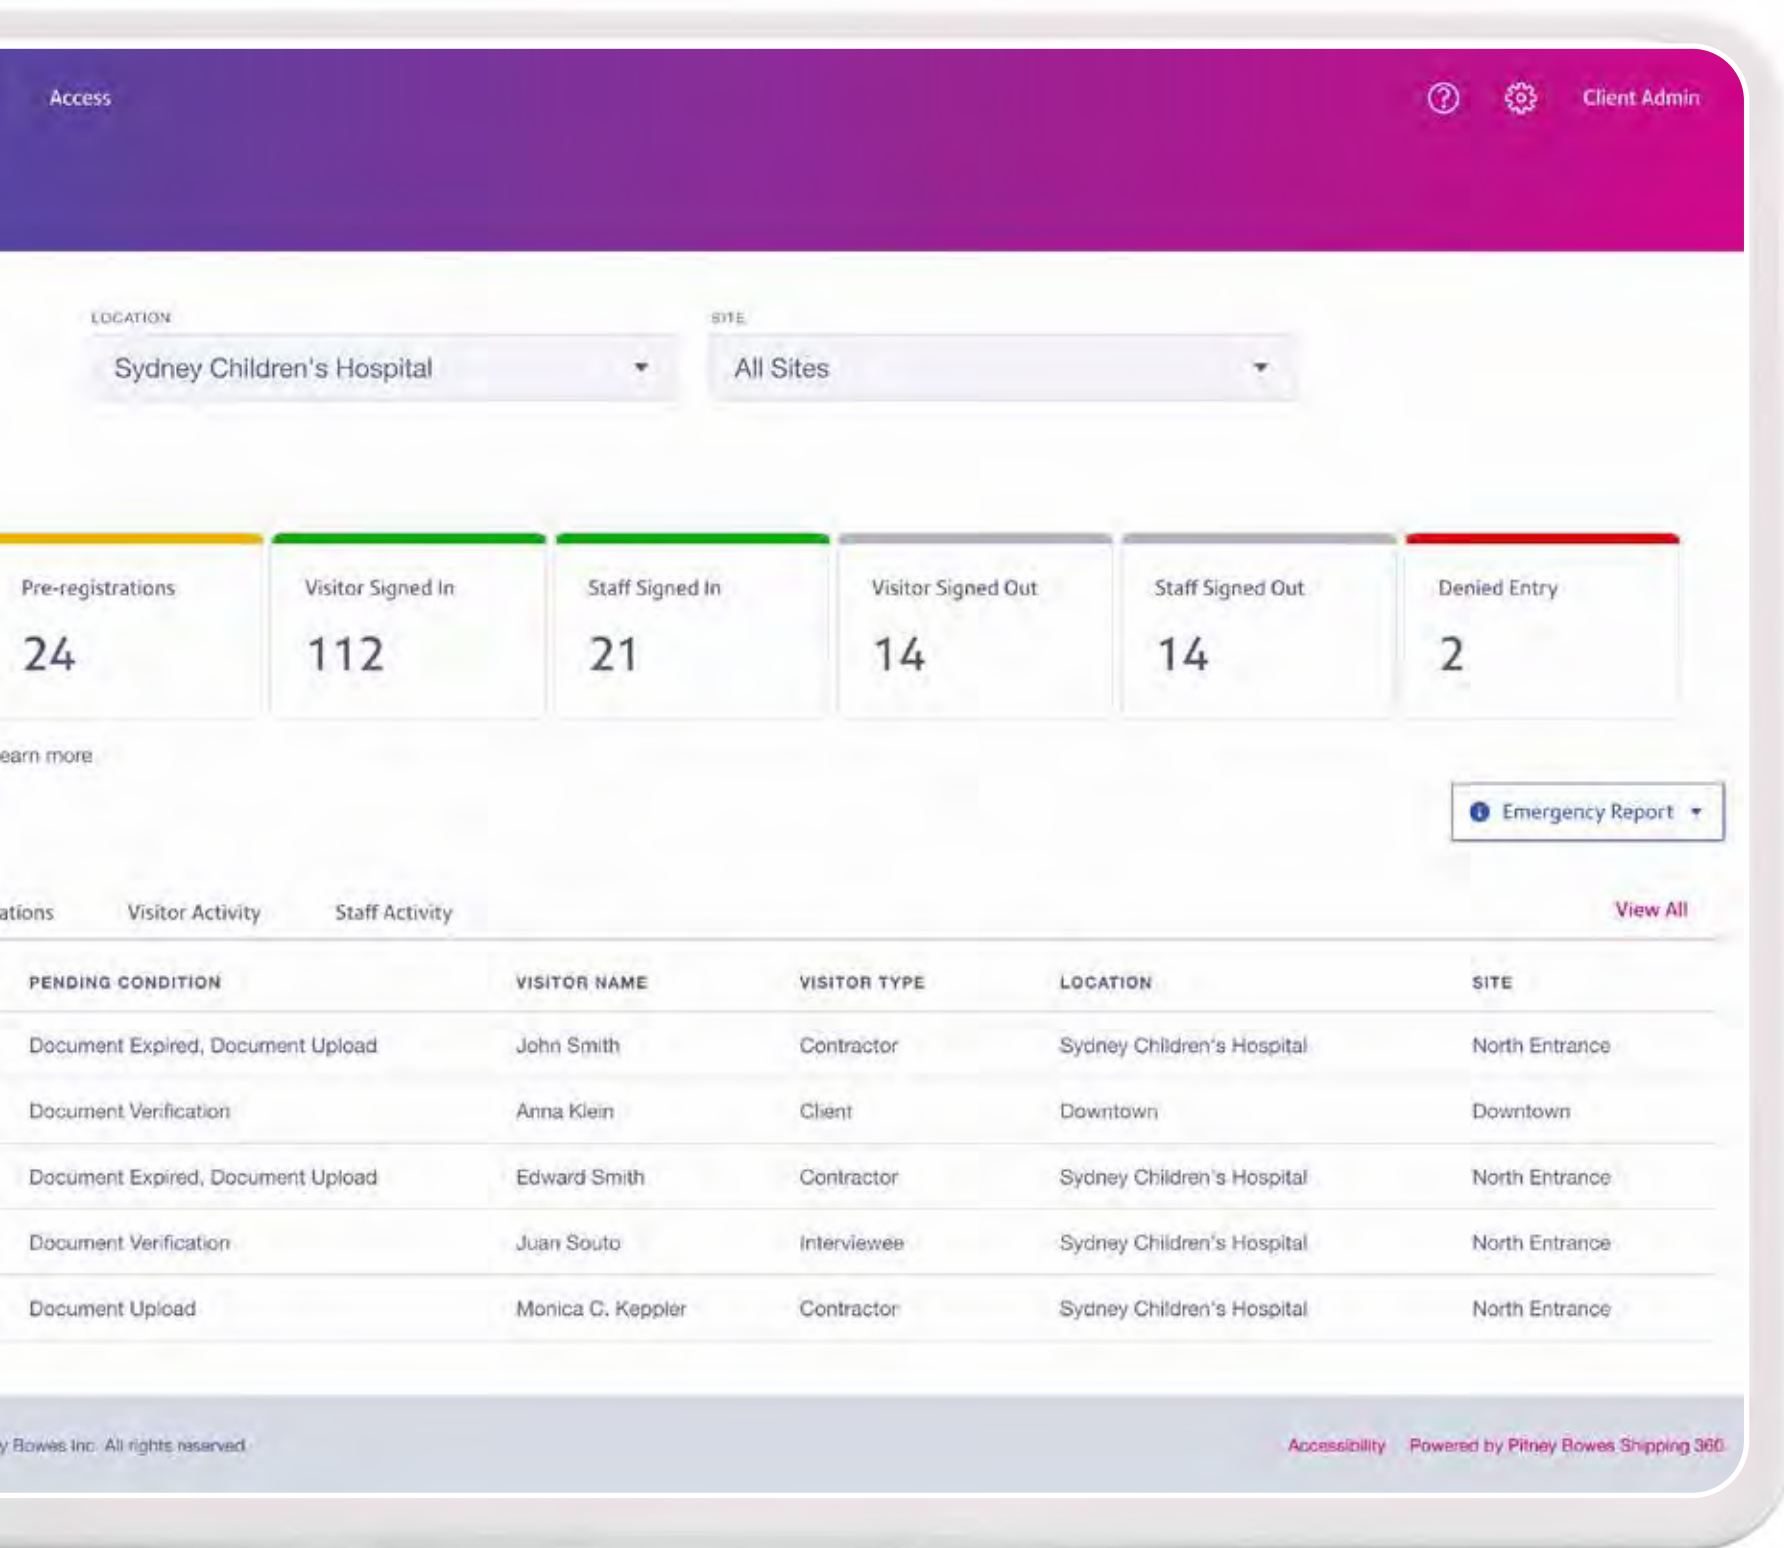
Access

Client Admin

LOCATION
Sydney Children's Hospital

SITE
All Sites

Pre-registrations
24

Visitor Signed In
112

Staff Signed In
21

Visitor Signed Out
14

Staff Signed Out
14

Denied Entry
2

earn more

Emergency Report

ations Visitor Activity Staff Activity

View All

| PENDING CONDITION | VISITOR NAME | VISITOR TYPE | LOCATION | SITE |
|---|---|---|---|---|
| Document Expired, Document Upload | John Smith | Contractor | Sydney Children's Hospital | North Entrance |
| Document Verification | Anna Klein | Client | Downtown | Downtown |
| Document Expired, Document Upload | Edward Smith | Contractor | Sydney Children's Hospital | North Entrance |
| Document Verification | Juan Souto | Interviewee | Sydney Children's Hospital | North Entrance |
| Document Upload | Monica C. Keppler | Contractor | Sydney Children's Hospital | North Entrance |

y Bowes Inc. All rights reserved

Accessibility Powered by Pitney Bowes Shipping 360